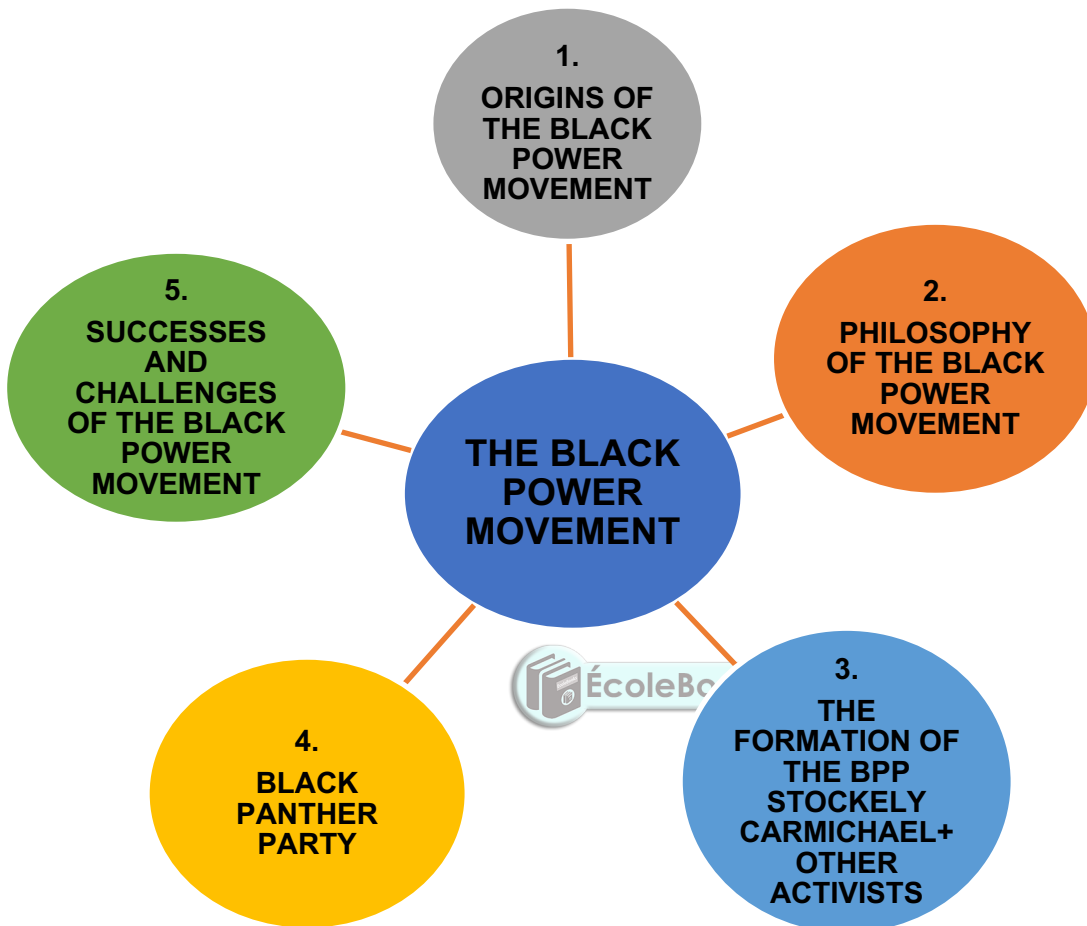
1.
ORIGINS OF THE BLACK POWER MOVEMENT

5.
SUCCESSES AND CHALLENGES OF THE BLACK POWER MOVEMENT

THE BLACK POWER MOVEMENT

2.
PHILOSOPHY OF THE BLACK POWER MOVEMENT

ÉcoleBo

4.
BLACK PANTHER PARTY

3.
THE FORMATION OF THE BPP STOCKELY CARMICHAEL+ OTHER ACTIVISTS